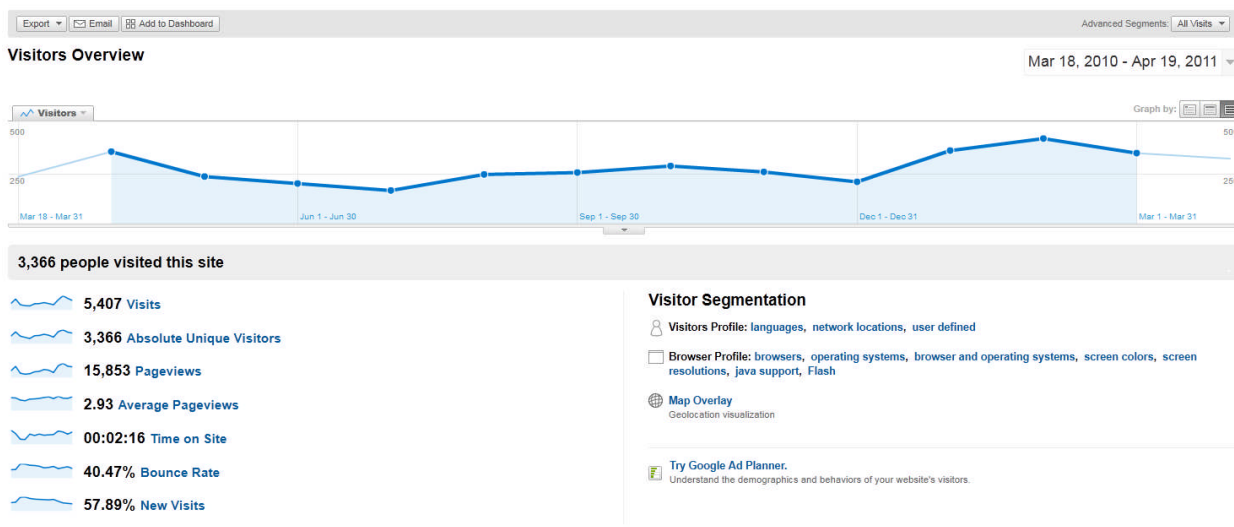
Export ▾ Email Add to Dashboard

Advanced Segments: All Visits ▾

Visitors Overview

Mar 18, 2010 - Apr 19, 2011

Visitors ▾

Graph by:

500

250

500

250

Mar 18 - Mar 31

Jun 1 - Jun 30

Sep 1 - Sep 30

Dec 1 - Dec 31

Mar 1 - Mar 31

3,366 people visited this site

5,407 Visits

3,366 Absolute Unique Visitors

15,853 Pageviews

2.93 Average Pageviews

00:02:16 Time on Site

40.47% Bounce Rate

57.89% New Visits

Visitor Segmentation

Visitors Profile: languages, network locations, user defined

Browser Profile: browsers, operating systems, browser and operating systems, screen colors, screen resolutions, java support, Flash

Map Overlay
Geolocation visualization

Try Google Ad Planner.
Understand the demographics and behaviors of your website's visitors.